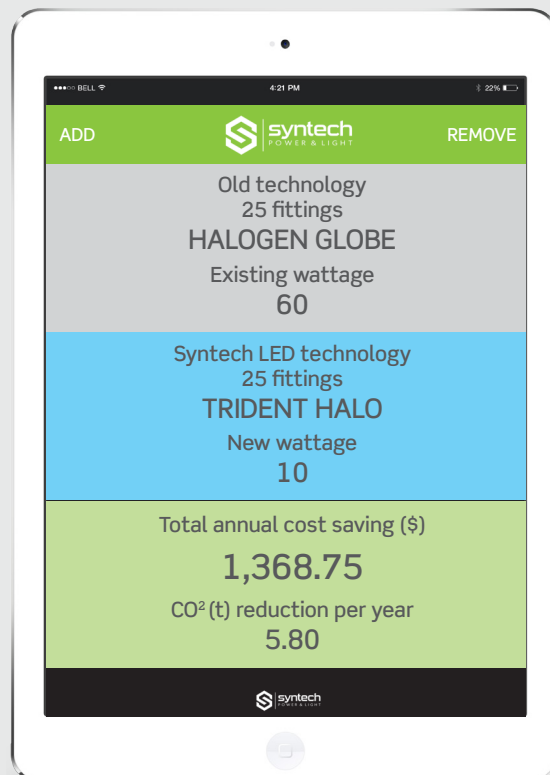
●●●○○ BELL 4:21 PM 22%

ADD syntech POWER & LIGHT REMOVE

Old technology
25 fittings
HALOGEN GLOBE
Existing wattage
60

Syntech LED technology
25 fittings
TRIDENT HALO
New wattage
10

Total annual cost saving ($)
1,368.75
CO$^2$ (t) reduction per year
5.80

syntech POWER & LIGHT